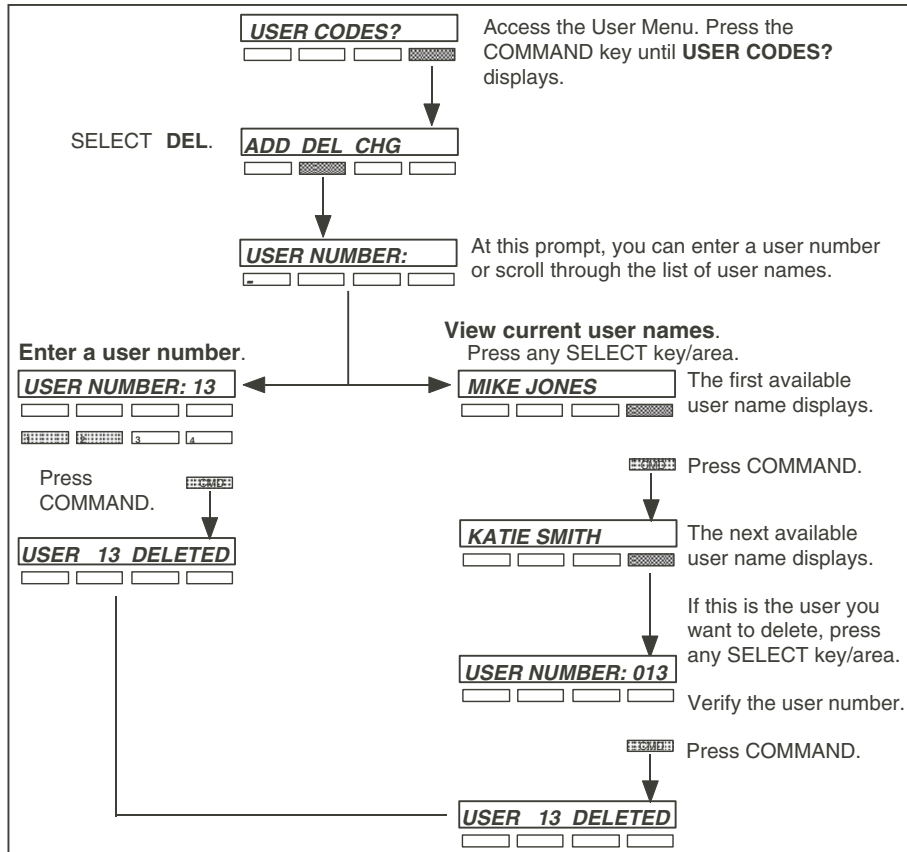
USER CODES?

Access the User Menu. Press the COMMAND key until **USER CODES?** displays.

SELECT **DEL**.

ADD DEL CHG

USER NUMBER:

At this prompt, you can enter a user number or scroll through the list of user names.

**Enter a user number**.

USER NUMBER: 13

1 2 3 4

Press COMMAND.

CMD

USER 13 DELETED

**View current user names**.
Press any SELECT key/area.

MIKE JONES

The first available user name displays.

CMD Press COMMAND.

KATIE SMITH

The next available user name displays.

If this is the user you want to delete, press any SELECT key/area.

USER NUMBER: 013

Verify the user number.

CMD Press COMMAND.

USER 13 DELETED